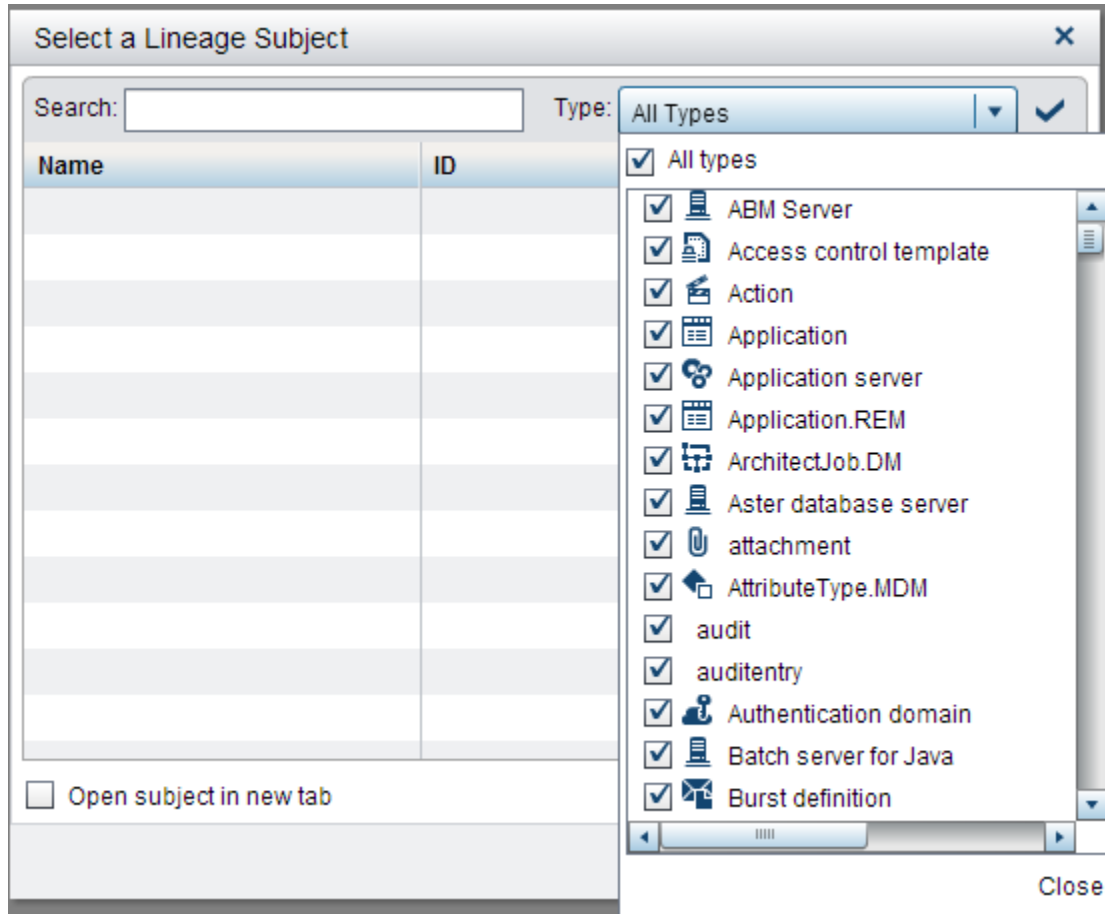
Select a Lineage Subject ×

Search:

Type: All Types

| Name | ID |
|---|---|

All types

ABM Server
Access control template
Action
Application
Application server
Application.REM
ArchitectJob.DM
Aster database server
attachment
AttributeType.MDM
audit
auditentry
Authentication domain
Batch server for Java
Burst definition

Open subject in new tab

Close